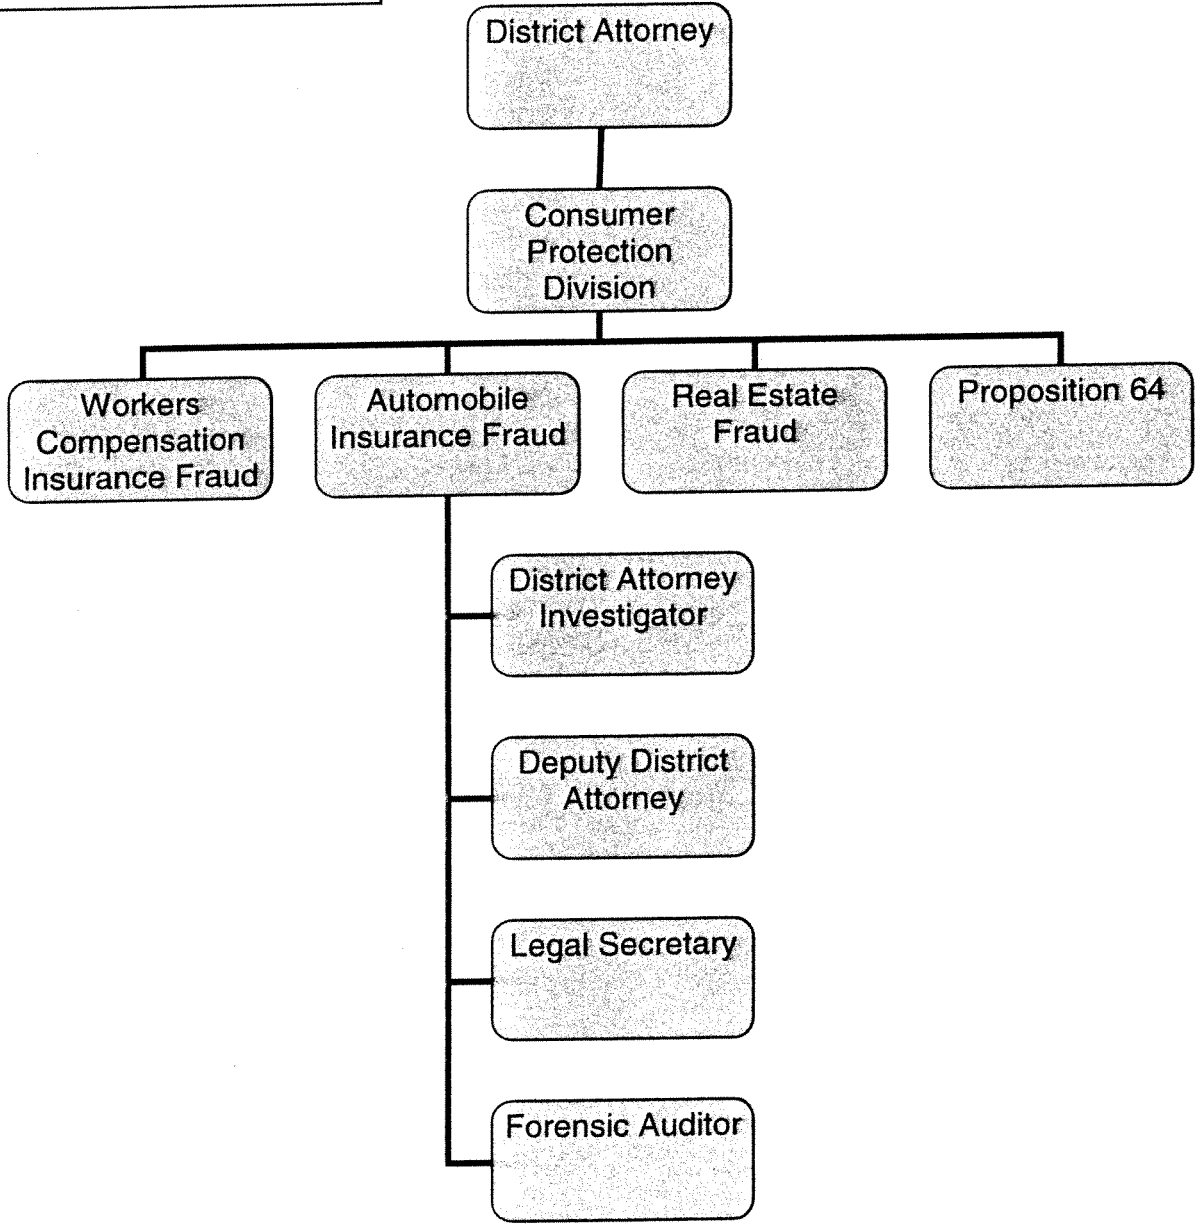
District Attorney

Consumer Protection Division

Workers Compensation Insurance Fraud

Automobile Insurance Fraud

Real Estate Fraud

Proposition 64

District Attorney Investigator

Deputy District Attorney

Legal Secretary

Forensic Auditor